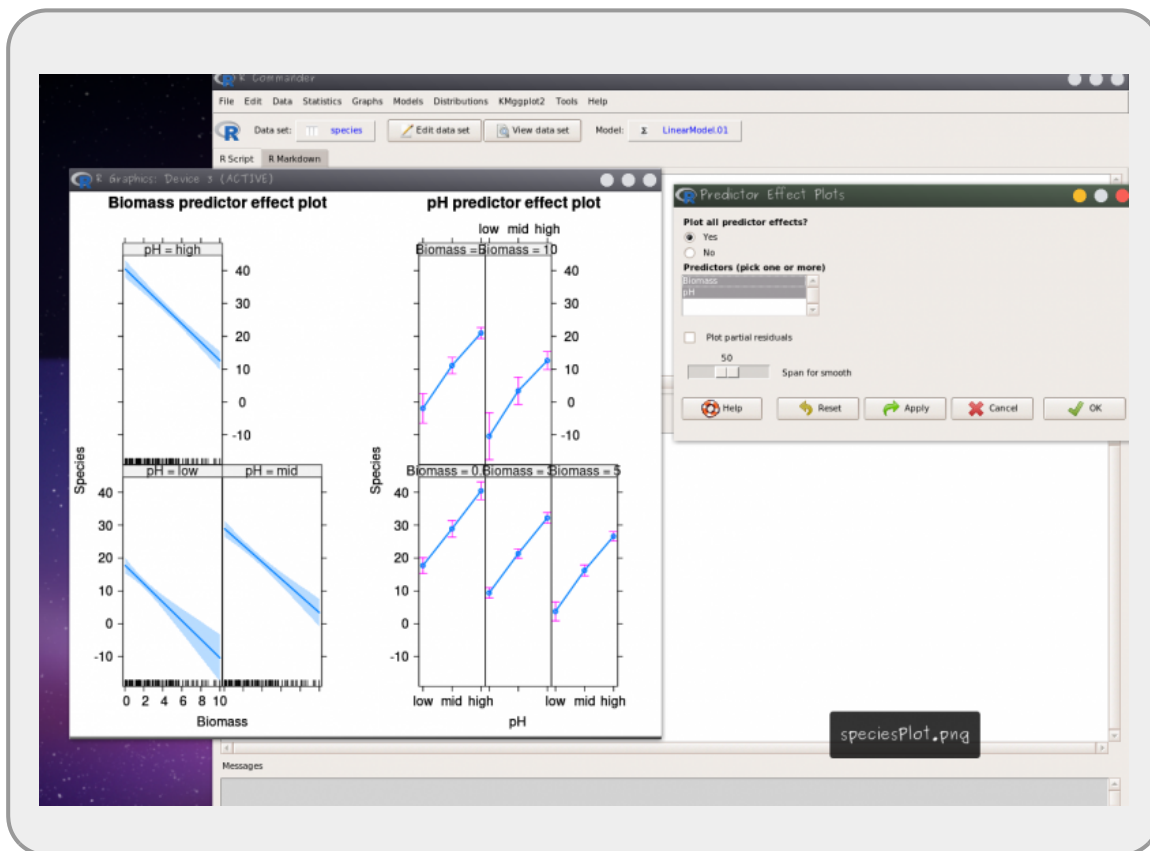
R Commander

File Edit Data Statistics Graphs Models Distributions KMggplot2 Tools Help

Data set: species Edit data set View data set Model: Σ LinearModel.01

R Script R Markdown

R Graphics: Device 3 (ACTIVE)

Biomass predictor effect plot

pH = high

40
30
20
10
0
-10

pH = low pH = mid

40
30
20
10
0
-10

Species

0 2 4 6 8 10

Biomass

pH predictor effect plot

low mid high

Biomass = Biomass = 10

40
30
20
10
0
-10

Biomass = 0.Biomass = Biomass = 5

40
30
20
10
0
-10

Species

low mid high low mid high

pH

Predictor Effect Plots

Plot all predictor effects?

Yes

No

Predictors (pick one or more)

Biomass
pH

Plot partial residuals

50

Span for smooth

Help Reset Apply Cancel OK

Messages

speciesPlot.png